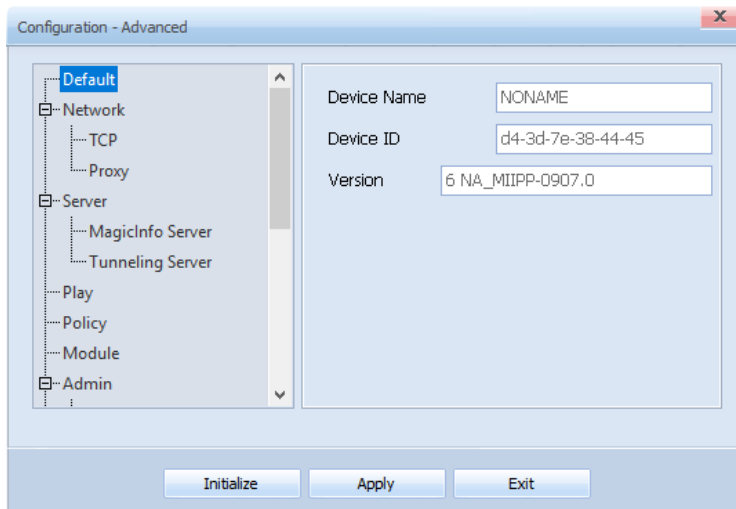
Configuration - Advanced

x

Default
Network
TCP
Proxy
Server
MagicInfo Server
Tunneling Server
Play
Policy
Module
Admin

Device Name NONAME
Device ID d4-3d-7e-38-44-45
Version 6 NA_MIIPP-0907.0

Initialize
Apply
Exit